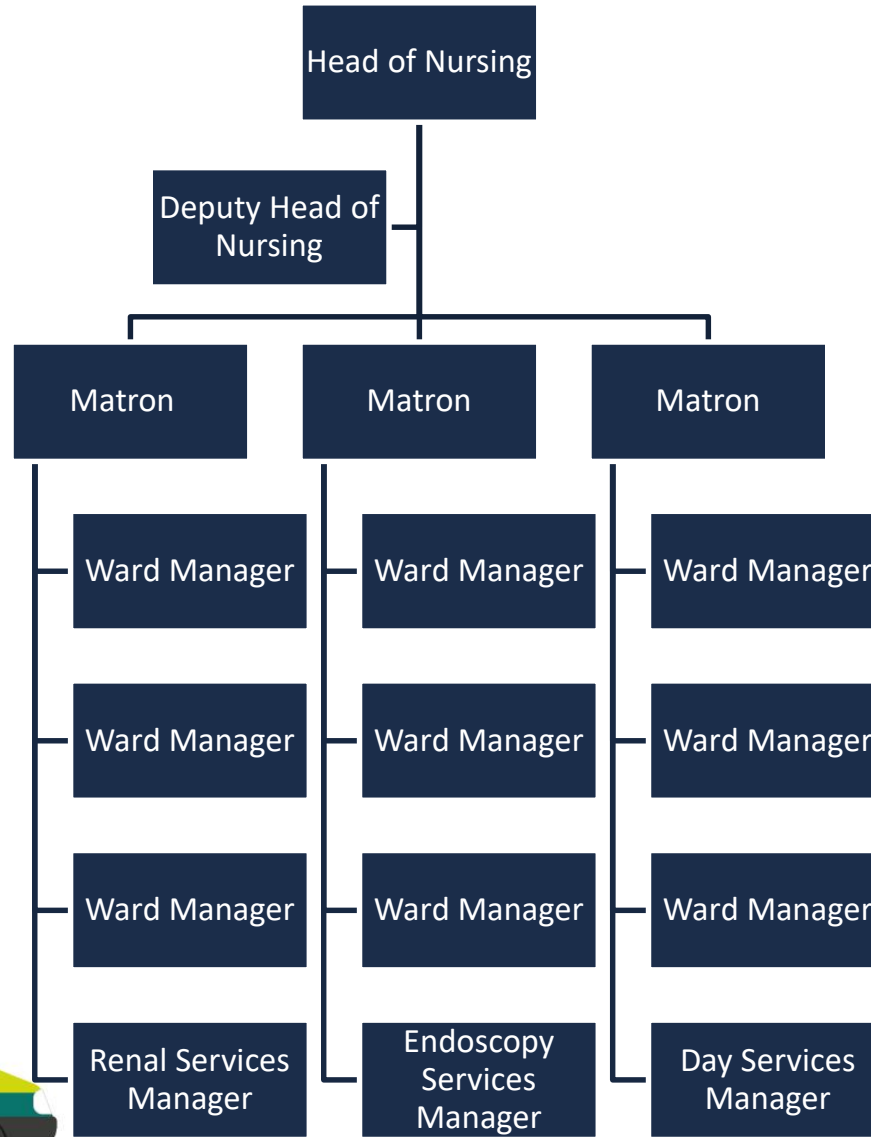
Head of Nursing

Deputy Head of Nursing

Matron

Ward Manager

Ward Manager

Ward Manager

Renal Services Manager

Matron

Ward Manager

Ward Manager

Ward Manager

Endoscopy Services Manager

Matron

Ward Manager

Ward Manager

Ward Manager

Day Services Manager